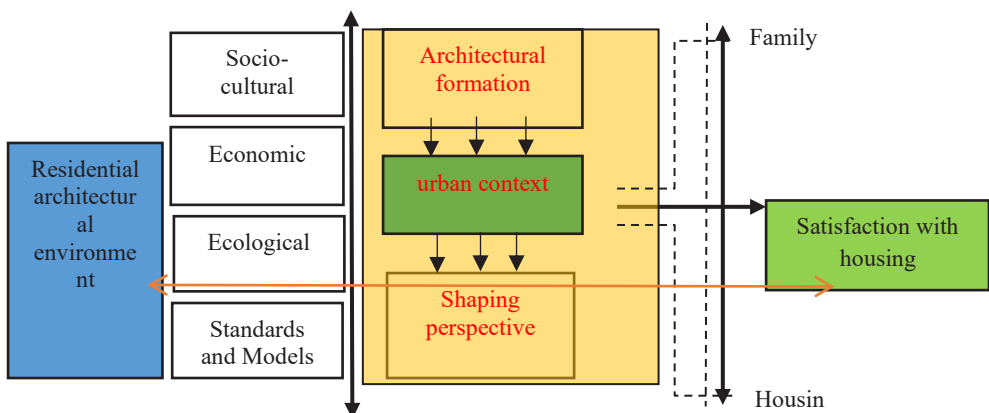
Residential architectural environment

Socio-cultural

Economic

Ecological

Standards and Models

Architectural formation

urban context

Shaping perspective

Family

Satisfaction with housing

Housin